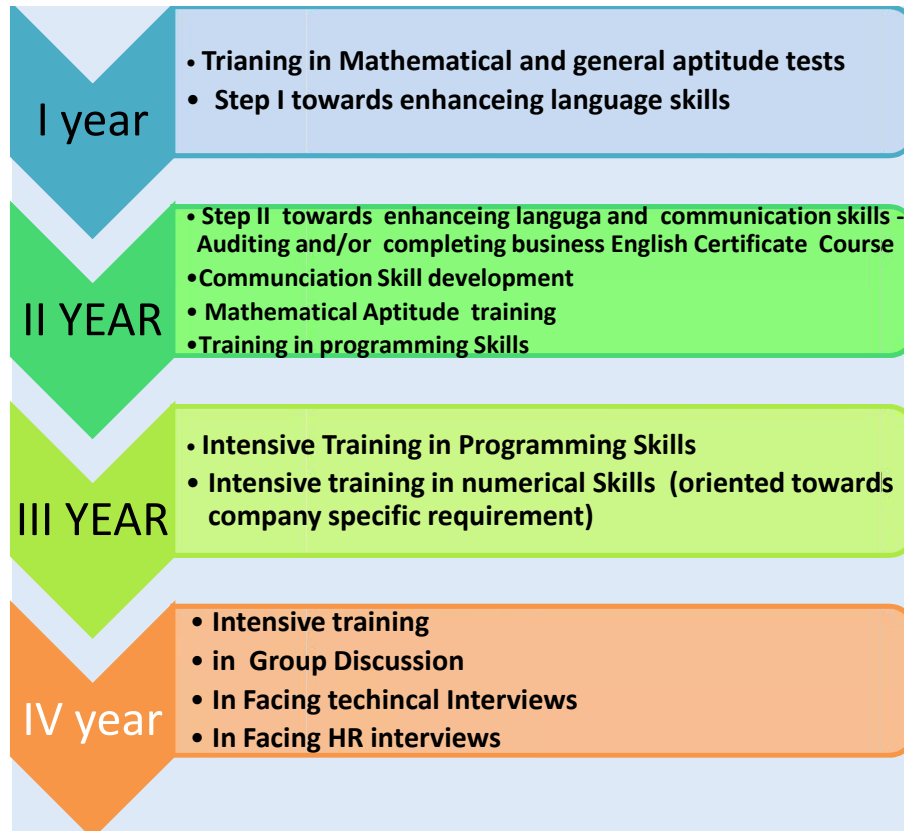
I year

• Trianing in Mathematical and general aptitude tests
• Step I towards enhanceing language skills

II YEAR

• Step II towards enhanceing languga and communication skills - Auditing and/or completing business English Certificate Course
•Communciation Skill development
• Mathematical Aptitude training
•Training in programming Skills

III YEAR

• Intensive Training in Programming Skills
• Intensive training in numerical Skills (oriented towards company specific requirement)

IV year

• Intensive training
• in Group Discussion
• In Facing techincal Interviews
• In Facing HR interviews